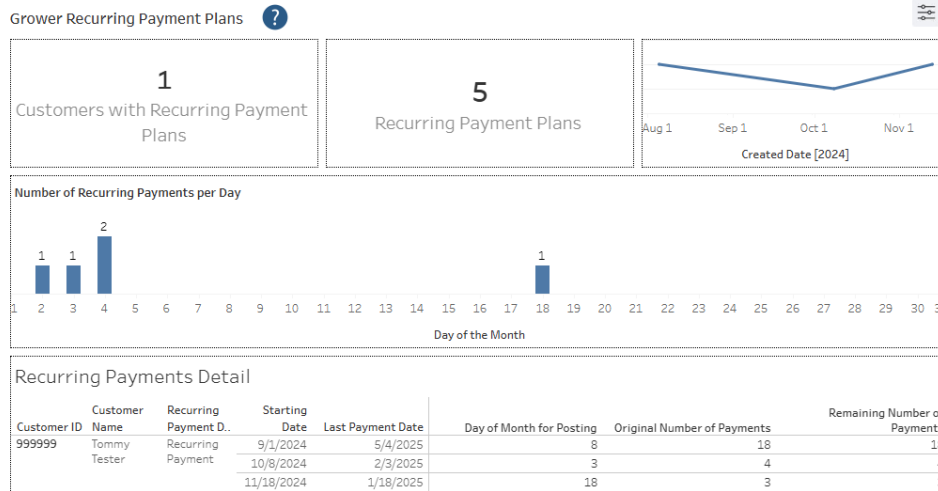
Grower Recurring Payment Plans ?

1
Customers with Recurring Payment Plans

5
Recurring Payment Plans

Aug 1 Sep 1 Oct 1 Nov 1
Created Date [2024]

Number of Recurring Payments per Day

1 1 2 1

1 2 3 4 5 6 7 8 9 10 11 12 13 14 15 16 17 18 19 20 21 22 23 24 25 26 27 28 29 30 3
Day of the Month

Recurring Payments Detail

| Customer ID | Customer Name | Recurring Payment D.. | Starting Date | Last Payment Date | Day of Month for Posting | Original Number of Payments | Remaining Number o Payment |
|---|---|---|---|---|---|---|---|
| 999999 | Tommy Tester | Recurring Payment | 9/1/2024 | 5/4/2025 | 8 | 18 | 1 |
| | | | 10/8/2024 | 2/3/2025 | 3 | 4 | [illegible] |
| | | | 11/18/2024 | 1/18/2025 | 18 | 3 | |